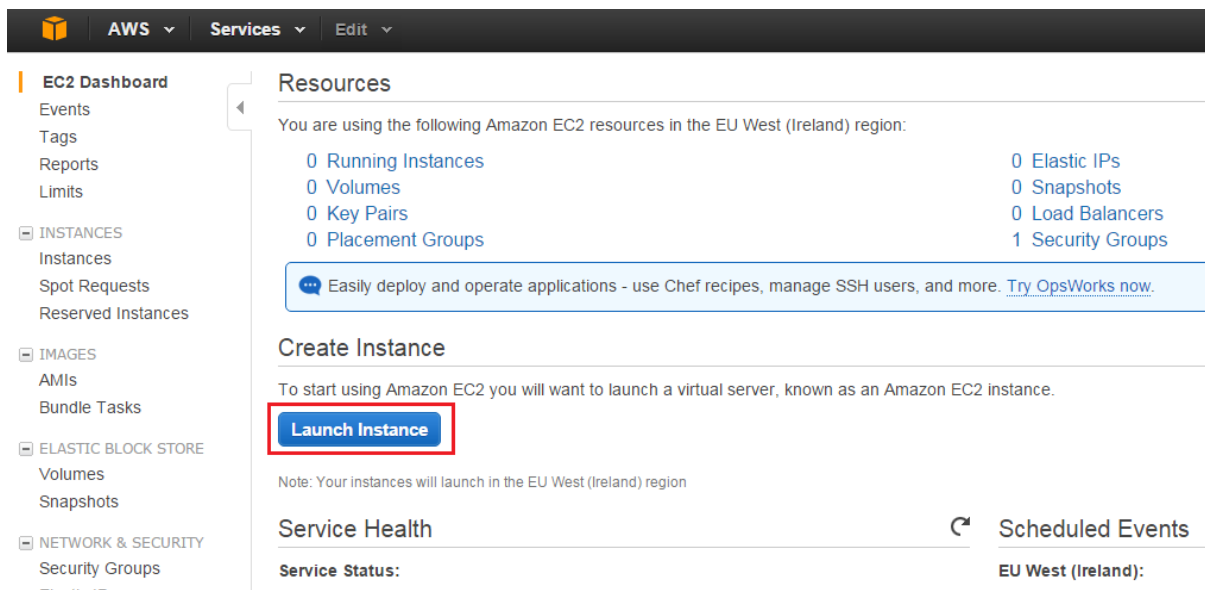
AWS Services Edit

EC2 Dashboard
Events
Tags
Reports
Limits

INSTANCES
Instances
Spot Requests
Reserved Instances

IMAGES
AMIs
Bundle Tasks

ELASTIC BLOCK STORE
Volumes
Snapshots

NETWORK & SECURITY
Security Groups

Resources

You are using the following Amazon EC2 resources in the EU West (Ireland) region:

0 Running Instances
0 Volumes
0 Key Pairs
0 Placement Groups

0 Elastic IPs
0 Snapshots
0 Load Balancers
1 Security Groups

Easily deploy and operate applications - use Chef recipes, manage SSH users, and more. Try OpsWorks now.

Create Instance

To start using Amazon EC2 you will want to launch a virtual server, known as an Amazon EC2 instance.

Launch Instance

Note: Your instances will launch in the EU West (Ireland) region

Service Health

Service Status:

Scheduled Events

EU West (Ireland):